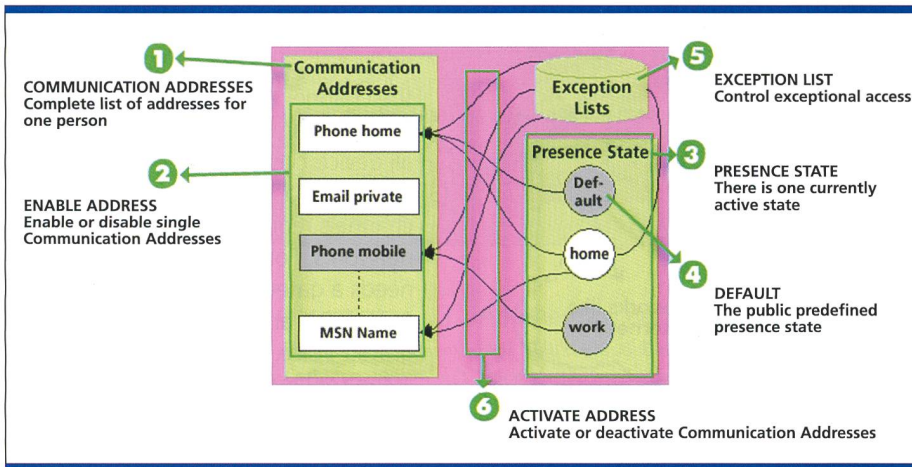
1
COMMUNICATION ADDRESSES
Complete list of addresses for one person

2
ENABLE ADDRESS
Enable or disable single Communication Addresses

Communication Addresses

Phone home

Email private

Phone mobile

MSN Name

Exception Lists

Presence State

Def-ault

home

work

5
EXCEPTION LIST
Control exceptional access

3
PRESENCE STATE
There is one currently active state

4
DEFAULT
The public predefined presence state

6
ACTIVATE ADDRESS
Activate or deactivate Communication Addresses